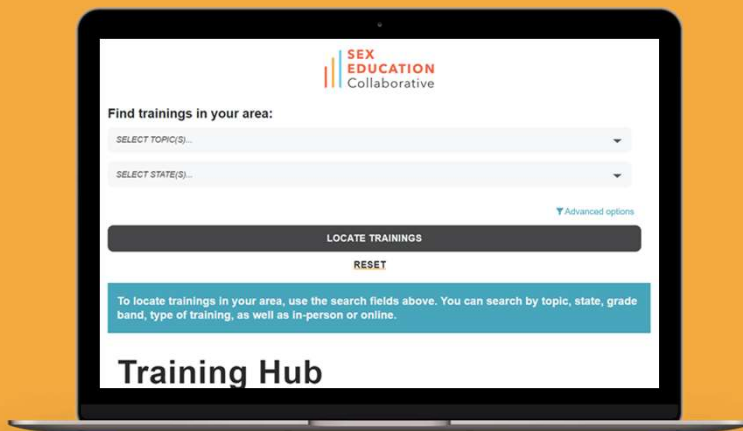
SEX EDUCATION Collaborative

Find trainings in your area:

SELECT TOPIC(S)...

SELECT STATE(S)...

Advanced options

LOCATE TRAININGS

RESET

To locate trainings in your area, use the search fields above. You can search by topic, state, grade band, type of training, as well as in-person or online.

Training Hub